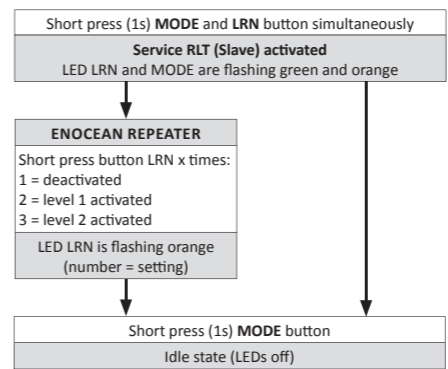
Short press (1s) **MODE** and **LRN** button simultaneously

**Service RLT (Slave) activated**
LED LRN and MODE are flashing green and orange

**ENOCEAN REPEATER**

Short press button LRN x times:
1 = deactivated
2 = level 1 activated
3 = level 2 activated

LED LRN is flashing orange (number = setting)

Short press (1s) **MODE** button

Idle state (LEDs off)